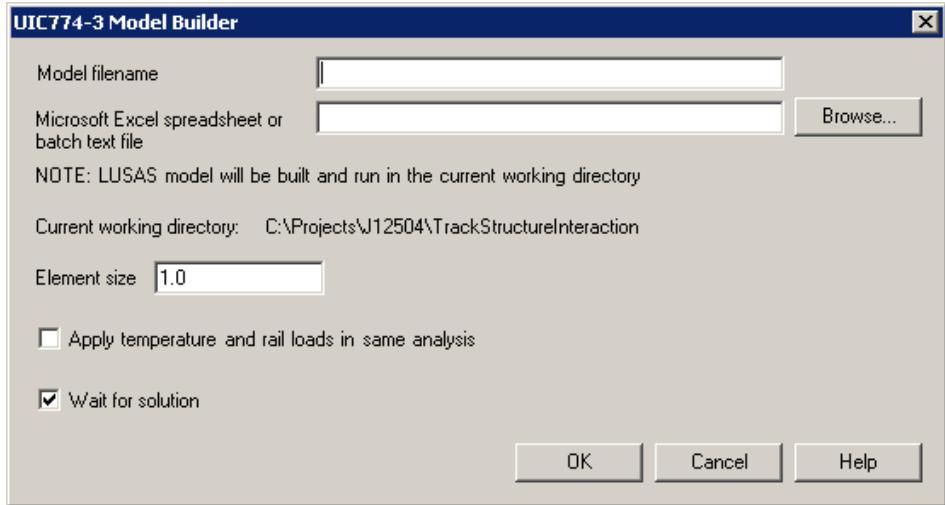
UIC774-3 Model Builder

Model filename

Microsoft Excel spreadsheet or batch text file

Browse...

NOTE: LUSAS model will be built and run in the current working directory

Current working directory: C:\Projects\J12504\TrackStructureInteraction

Element size 1.0

Apply temperature and rail loads in same analysis

Wait for solution

OK Cancel Help